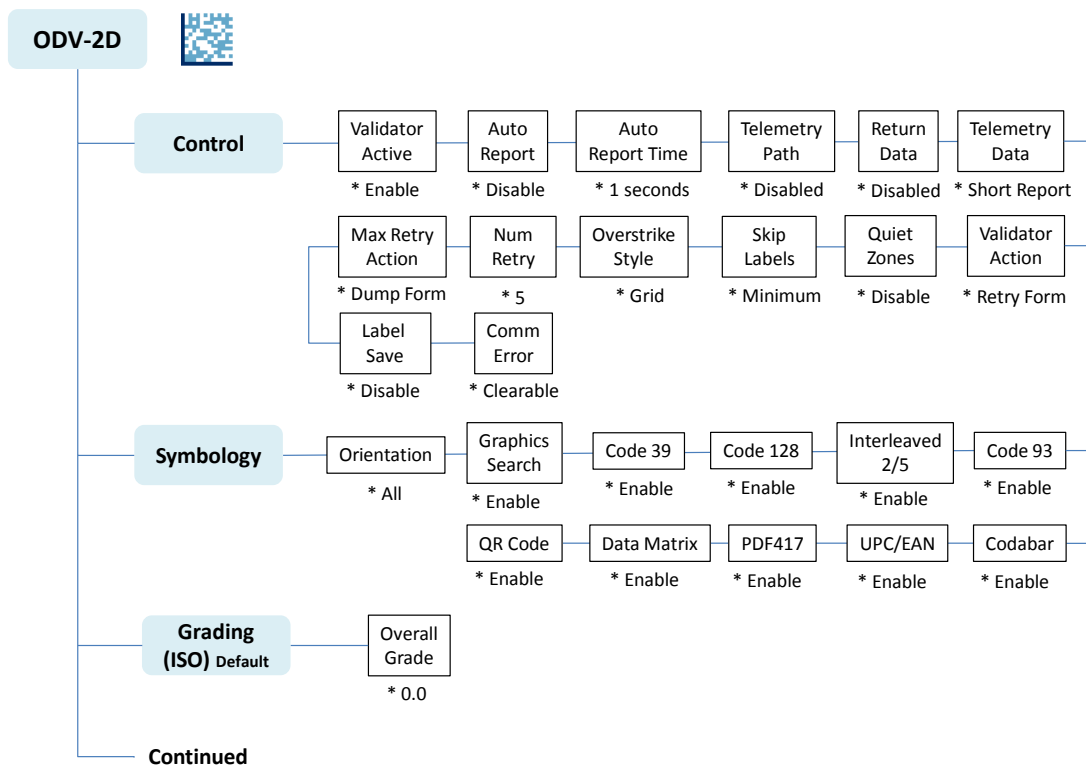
ODV-2D

Control

Validator Active
* Enable

Auto Report
* Disable

Auto Report Time
* 1 seconds

Telemetry Path
* Disabled

Return Data
* Disabled

Telemetry Data
* Short Report

Max Retry Action
* Dump Form

Num Retry
* 5

Overstrike Style
* Grid

Skip Labels
* Minimum

Quiet Zones
* Disable

Validator Action
* Retry Form

Label Save
* Disable

Comm Error
* Clearable

Symbology

Orientation
* All

Graphics Search
* Enable

Code 39
* Enable

Code 128
* Enable

Interleaved 2/5
* Enable

Code 93
* Enable

QR Code
* Enable

Data Matrix
* Enable

PDF417
* Enable

UPC/EAN
* Enable

Codabar
* Enable

Grading (ISO) Default

Overall Grade
* 0.0

Continued